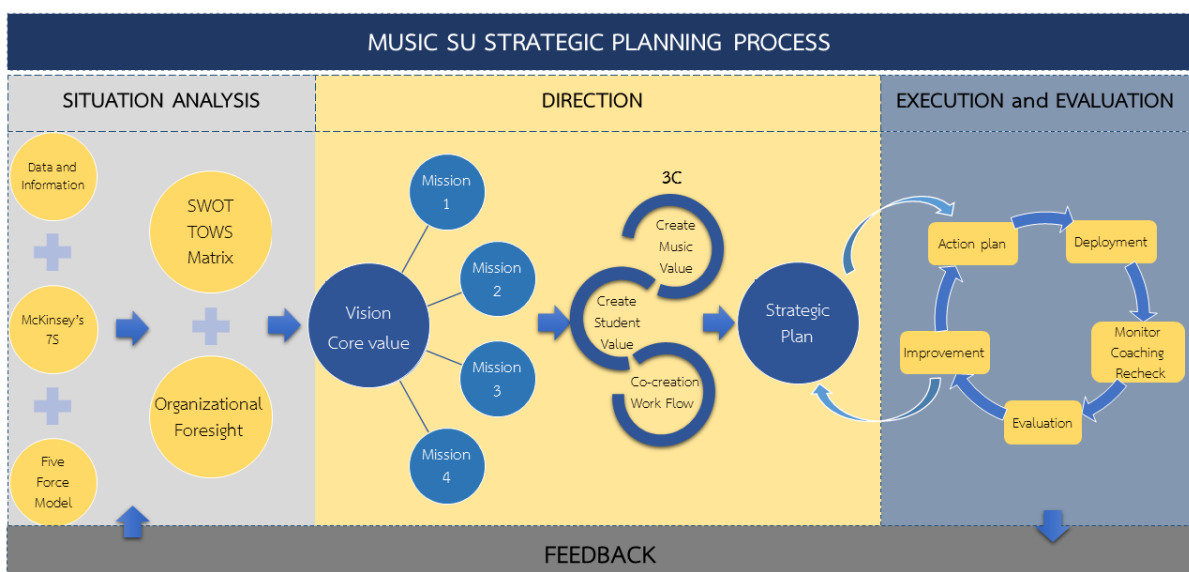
MUSIC SU STRATEGIC PLANNING PROCESS

SITUATION ANALYSIS

DIRECTION

EXECUTION and EVALUATION

Data and Information

McKinsey's 7S

Five Force Model

SWOT TOWS Matrix

Organizational Foresight

Vision Core value

Mission 1

Mission 2

Mission 3

Mission 4

3C

Create Music Value

Create Student Value

Co-creation Work Flow

Strategic Plan

Action plan

Deployment

Monitor Coaching Recheck

Evaluation

Improvement

FEEDBACK